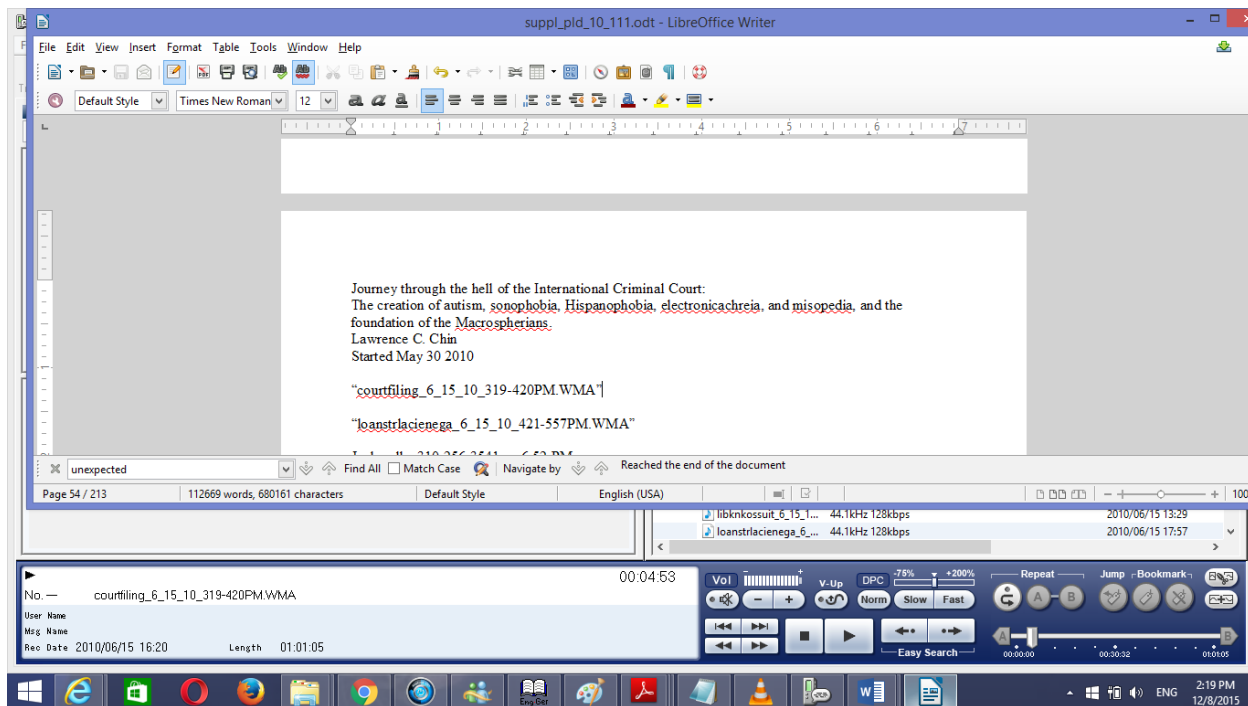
suppl_pld_10_111.odt - LibreOffice Writer

File Edit View Insert Format Table Tools Window Help

Default Style Times New Roman 12

Journey through the hell of the International Criminal Court:
The creation of autism, sonophobia, Hispanophobia, electronicachreia, and misopedia, and the foundation of the Macrospherians.
Lawrence C. Chin
Started May 30 2010

"courtfiling_6_15_10_319-420PM.WMA"

"loanstrlacienega_6_15_10_421-557PM.WMA"

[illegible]

unexpected Find All Match Case Navigate by Reached the end of the document

Page 54 / 213 112669 words, 680161 characters Default Style English (USA) 100

libknkossuit_6_15_1... 44.1kHz 128kbps 2010/06/15 13:29
loanstrlacienega_6_... 44.1kHz 128kbps 2010/06/15 17:57

00:04:53
No. — courtfiling_6_15_10_319-420PM.WMA
User Name
Msg Name
Rec Date 2010/06/15 16:20 Length 01:01:05

Vol V-Up DPC -75% +200% Norm Slow Fast Repeat A B Jump Bookmark Easy Search 00:00:00 00:30:32 01:01:05

Eng Ger

ENG 2:19 PM 12/8/2015